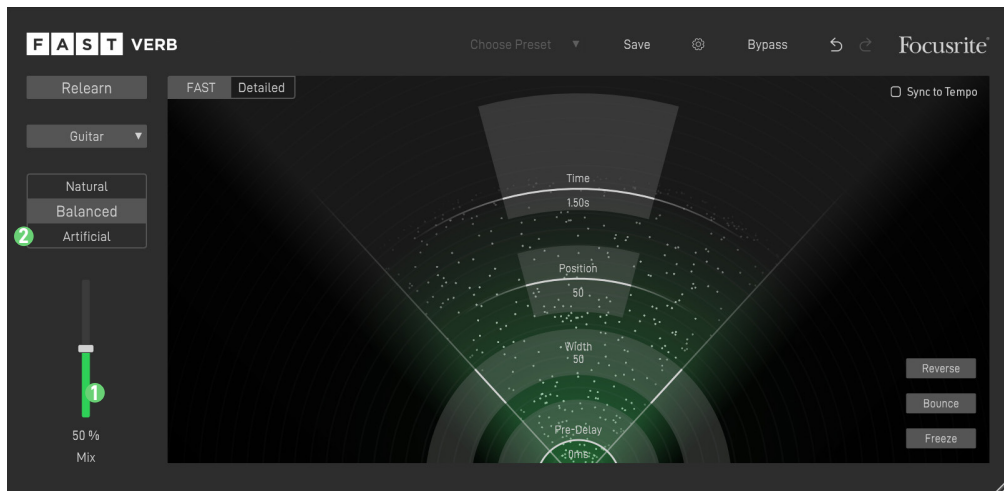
F A S T VERB

Choose Preset ▼ Save Bypass Focusrite

Relearn

FAST Detailed

Sync to Tempo

Guitar ▼

Natural
Balanced
2 Artificial

Time
1.50s

Position
50

Width
50

Pre-Delay
0ms

1

50 %
Mix

Reverse
Bounce
Freeze